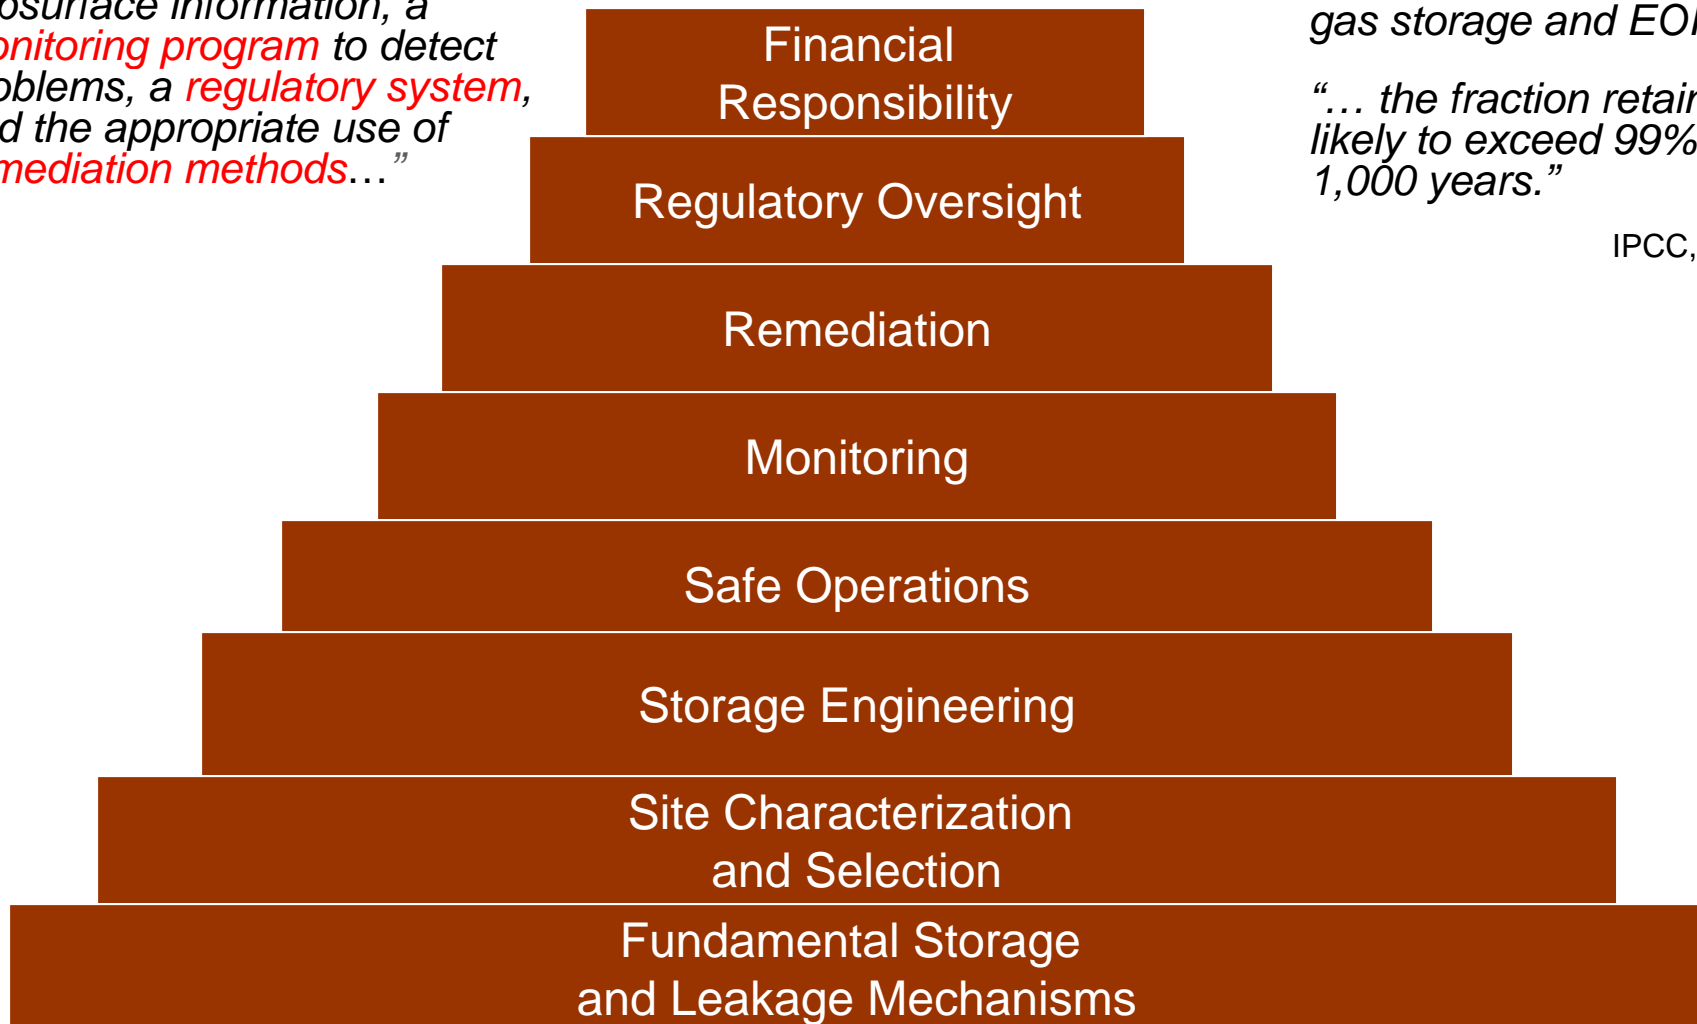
osurface information, a onitoring program to detect oblems, a regulatory system, d the appropriate use of mediation methods…"

Financial Responsibility

Regulatory Oversight

Remediation

Monitoring

Safe Operations

Storage Engineering

Site Characterization and Selection

Fundamental Storage and Leakage Mechanisms

gas storage and EO

"… the fraction retai likely to exceed 99% 1,000 years."

IPCC,